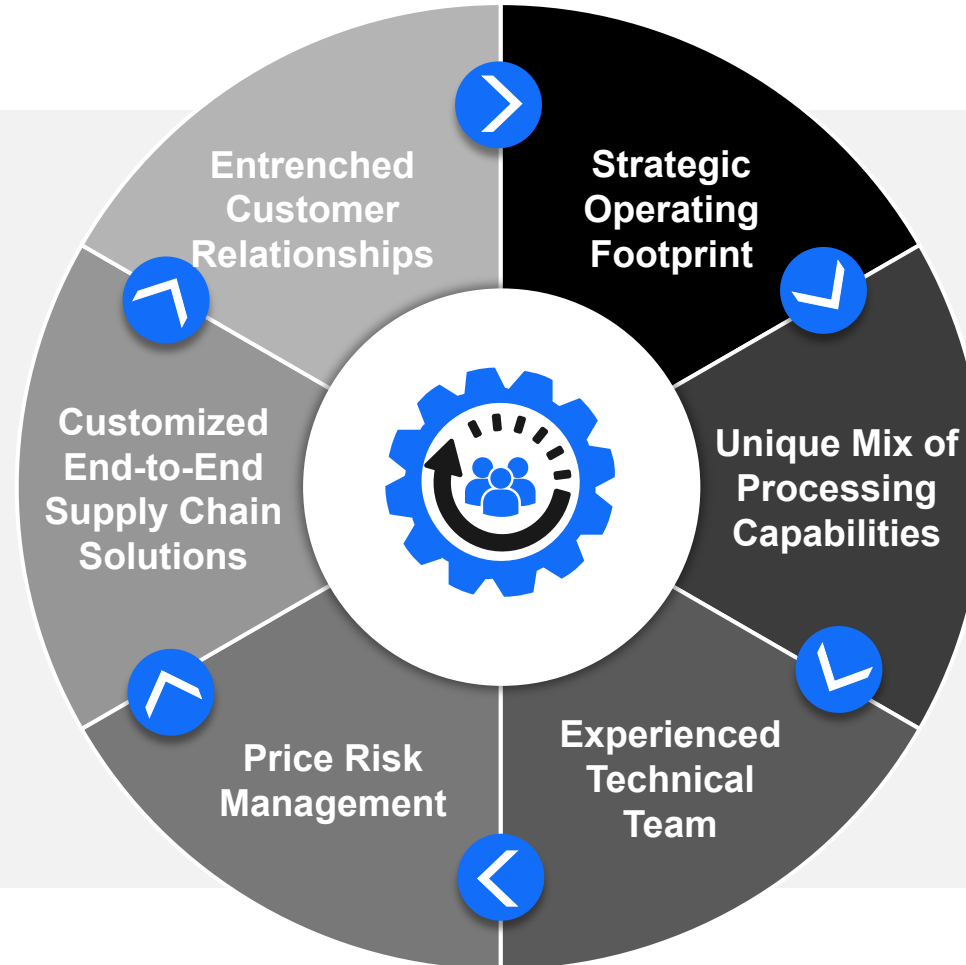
Strategic Operating Footprint

Unique Mix of Processing Capabilities

Experienced Technical Team

Price Risk Management

Customized End-to-End Supply Chain Solutions

Entrenched Customer Relationships